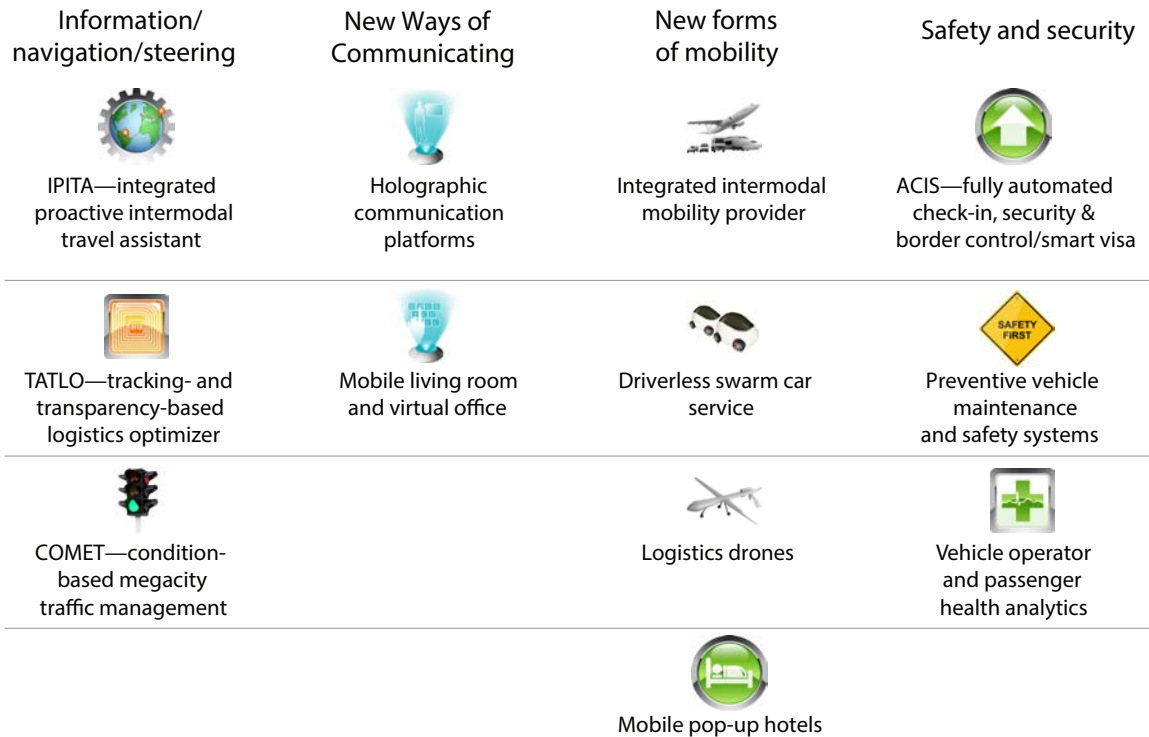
| Information/ navigation/steering | New Ways of Communicating | New forms of mobility | Safety and security |
|---|---|---|---|
| IPITA—integrated proactive intermodal travel assistant | Holographic communication platforms | Integrated intermodal mobility provider | ACIS—fully automated check-in, security & border control/smart visa |
| TATLO—tracking- and transparency-based logistics optimizer | Mobile living room and virtual office | Driverless swarm car service | SAFETY FIRST Preventive vehicle maintenance and safety systems |
| COMET—condition-based megacity traffic management | | Logistics drones | Vehicle operator and passenger health analytics |
| | | Mobile pop-up hotels | |